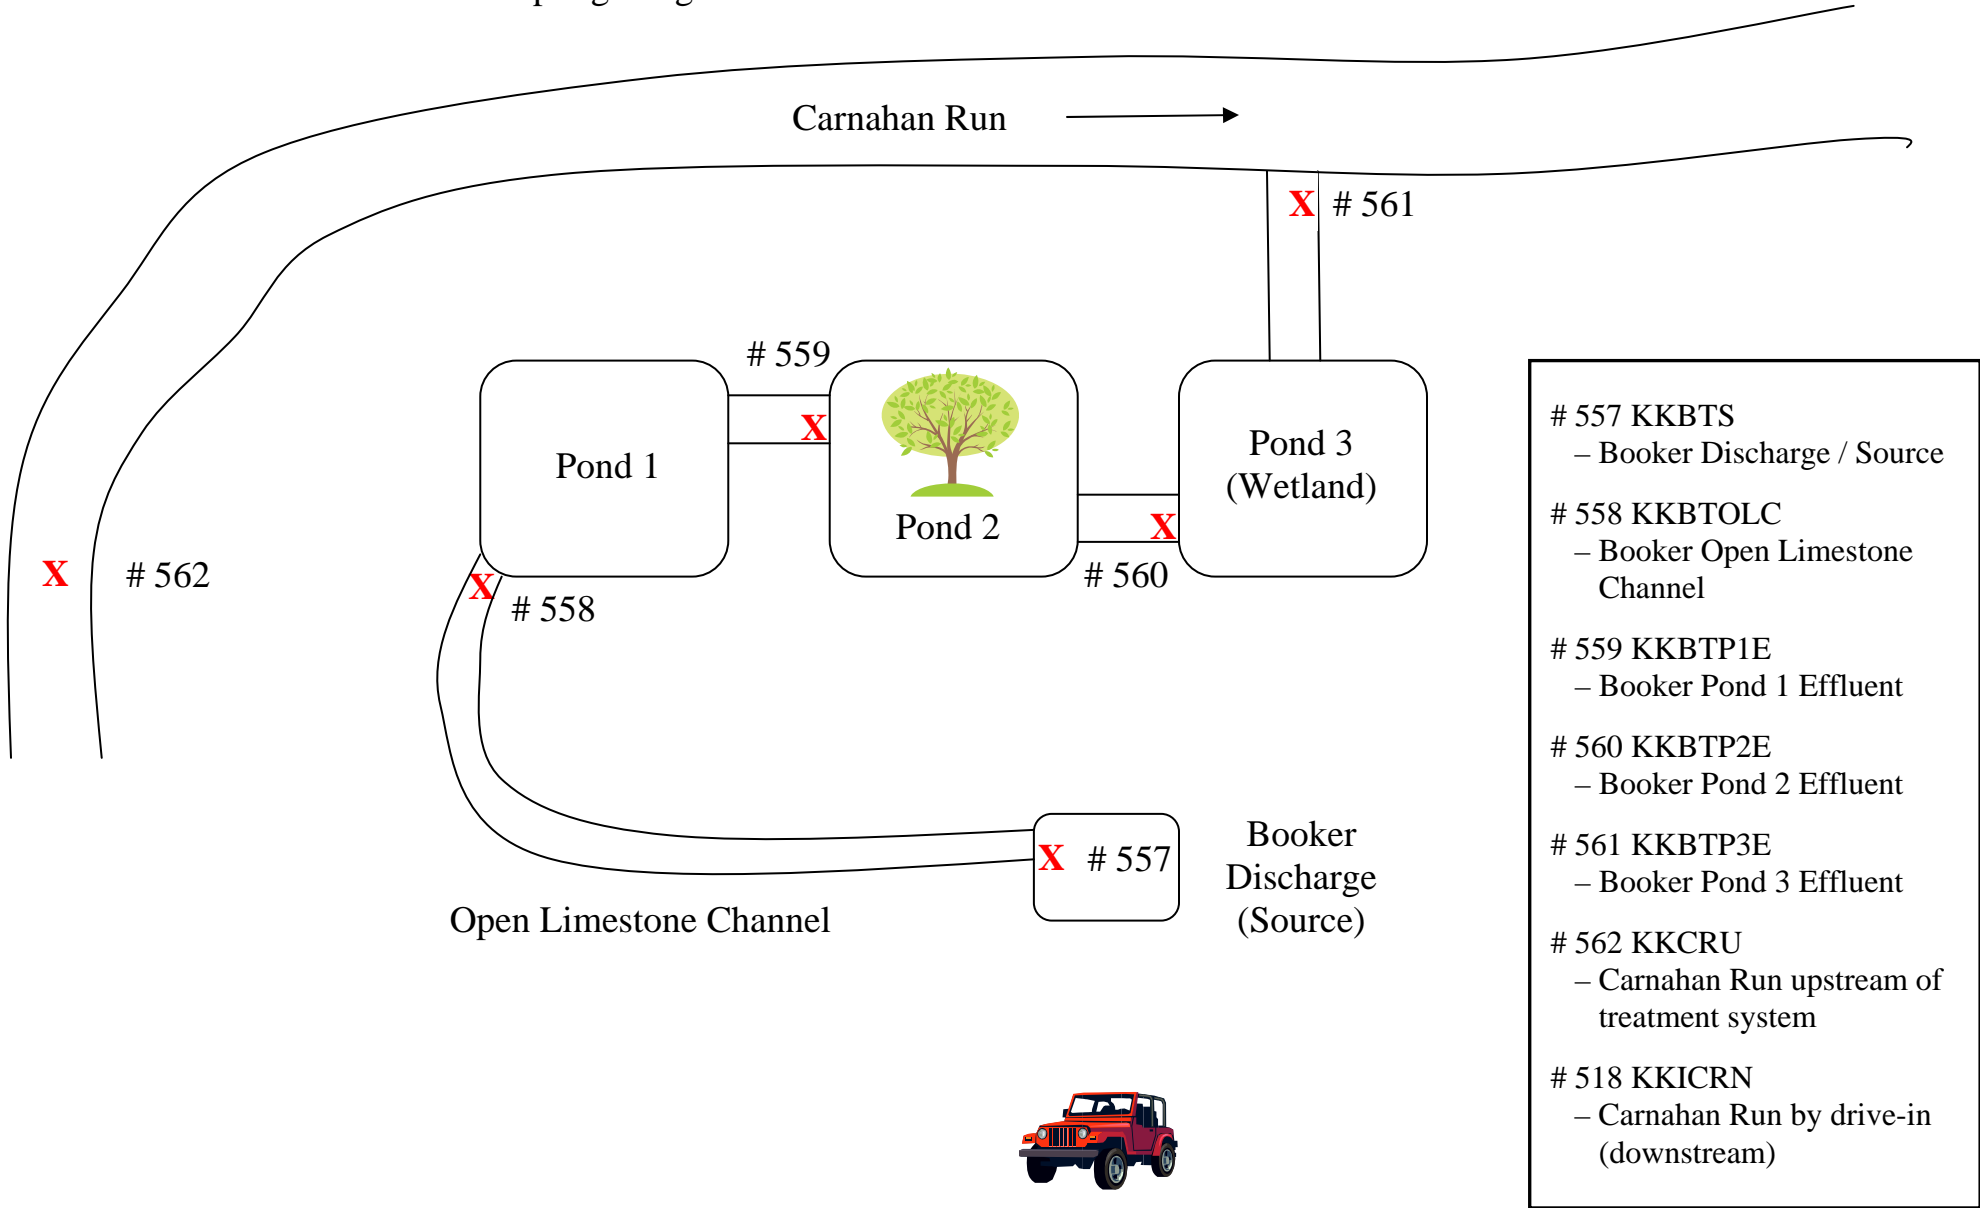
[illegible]

Carnahan Run

X # 561

# 559

X

Pond 1

Pond 2

Pond 3 (Wetland)

X

X # 562

X # 558

# 560

X # 557

Booker Discharge (Source)

Open Limestone Channel

# 557 KKBTS
– Booker Discharge / Source

# 558 KKBTOLC
– Booker Open Limestone Channel

# 559 KKBTP1E
– Booker Pond 1 Effluent

# 560 KKBTP2E
– Booker Pond 2 Effluent

# 561 KKBTP3E
– Booker Pond 3 Effluent

# 562 KKCRU
– Carnahan Run upstream of treatment system

# 518 KKICRN
– Carnahan Run by drive-in (downstream)